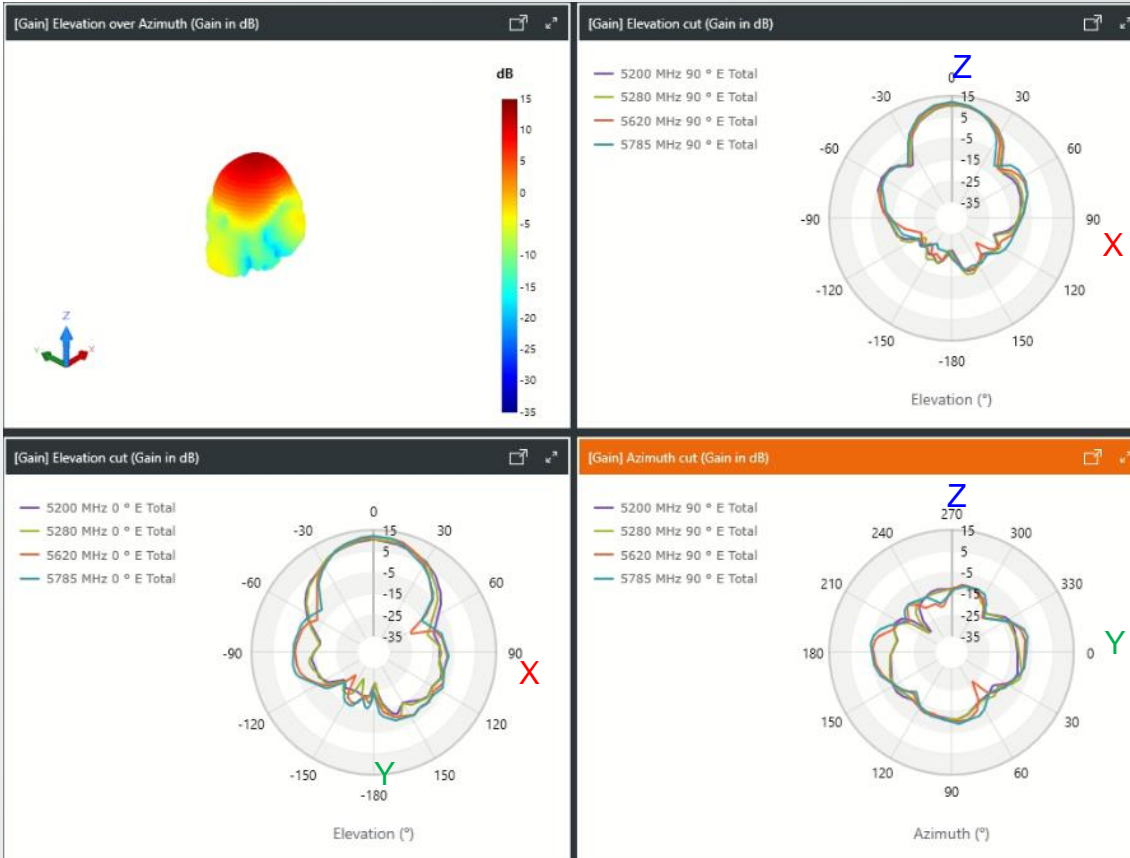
[Gain] Elevation over Azimuth (Gain in dB)

dB
15
10
5
0
-5
-10
-15
-20
-25
-30
-35

Z
Y
X

[Gain] Elevation cut (Gain in dB)

5200 MHz 90 ° E Total
5280 MHz 90 ° E Total
5620 MHz 90 ° E Total
5785 MHz 90 ° E Total

Z
0
-30
30
-60
60
-90
90
X
-120
120
-150
150
-180
15
5
-5
-15
-25
-35

Elevation (°)

[Gain] Elevation cut (Gain in dB)

5200 MHz 0 ° E Total
5280 MHz 0 ° E Total
5620 MHz 0 ° E Total
5785 MHz 0 ° E Total

0
-30
30
-60
60
-90
90
X
-120
120
-150
150
Y
-180
15
5
-5
-15
-25
-35

Elevation (°)

[Gain] Azimuth cut (Gain in dB)

5200 MHz 90 ° E Total
5280 MHz 90 ° E Total
5620 MHz 90 ° E Total
5785 MHz 90 ° E Total

Z
270
240
300
210
330
180
0
Y
150
30
120
60
90
15
5
-5
-15
-25
-35

Azimuth (°)